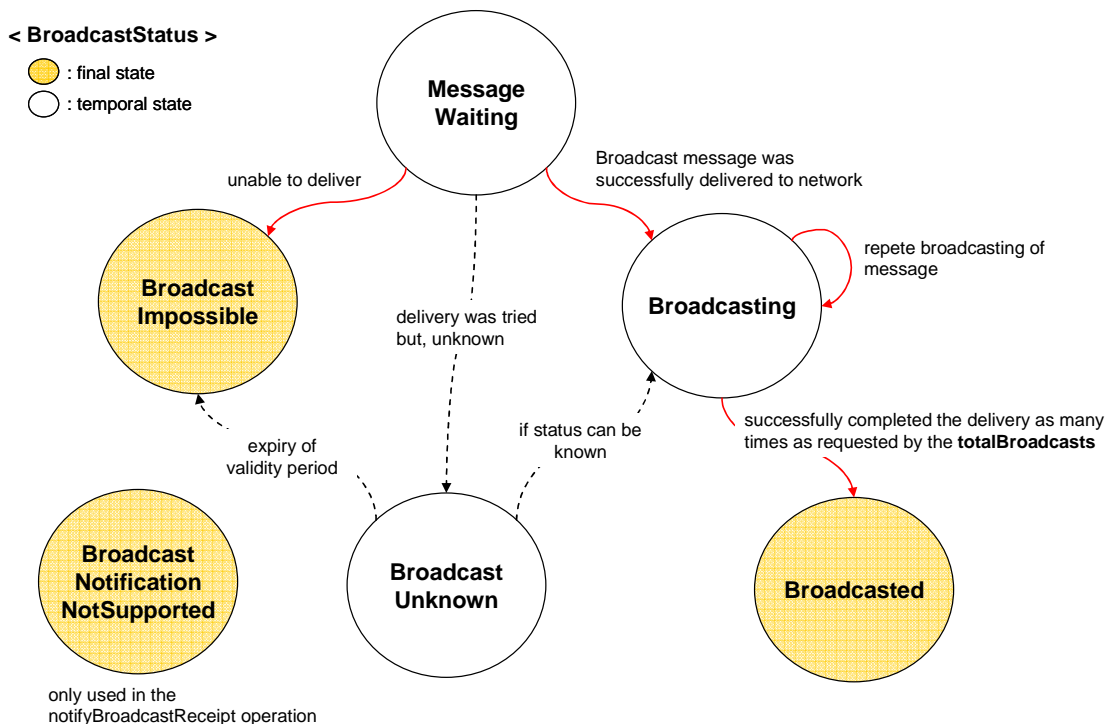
< BroadcastStatus >

: final state

: temporal state

Message Waiting

unable to deliver

Broadcast message was successfully delivered to network

repete broadcasting of message

Broadcast Impossible

delivery was tried but, unknown

Broadcasting

if status can be known

successfully completed the delivery as many times as requested by the **totalBroadcasts**

expiry of validity period

Broadcast Notification NotSupported

Broadcast Unknown

Broadcasted

only used in the notifyBroadcastReceipt operation